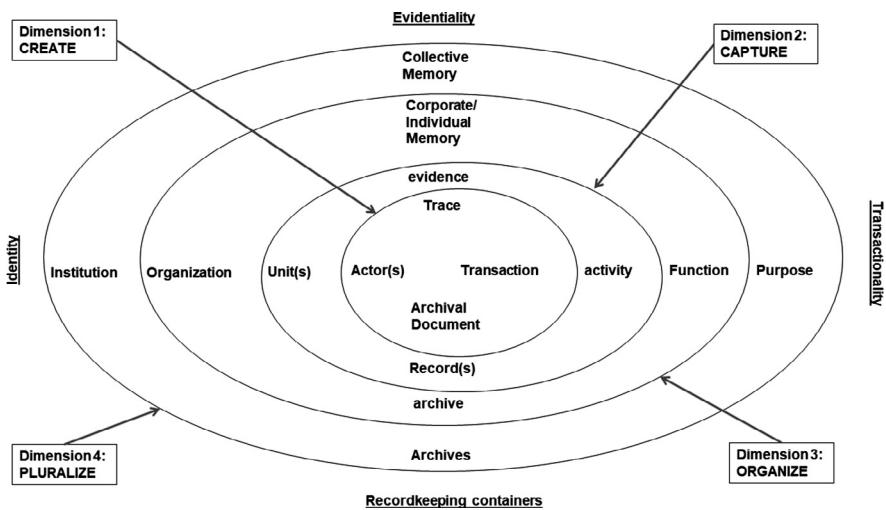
Evidentiality

Dimension 1: CREATE

Dimension 2: CAPTURE

Collective Memory

Corporate/ Individual Memory

evidence

Trace

Identity

Institution

Organization

Unit(s)

Actor(s)

Transaction

activity

Function

Purpose

Transactionality

Archival Document

Record(s)

archive

Archives

Dimension 4: PLURALIZE

Dimension 3: ORGANIZE

Recordkeeping containers